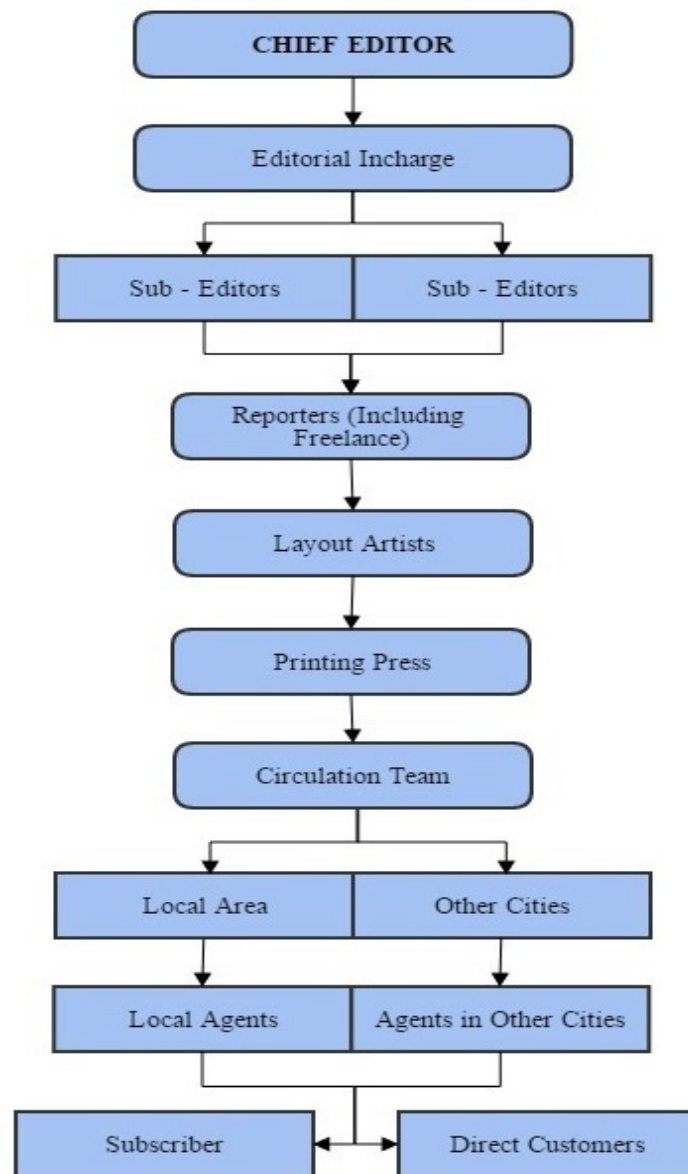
CHIEF EDITOR

Editorial Incharge

Sub - Editors

Sub - Editors

Reporters (Including Freelance)

Layout Artists

Printing Press

Circulation Team

Local Area

Other Cities

Local Agents

Agents in Other Cities

Subscriber

Direct Customers